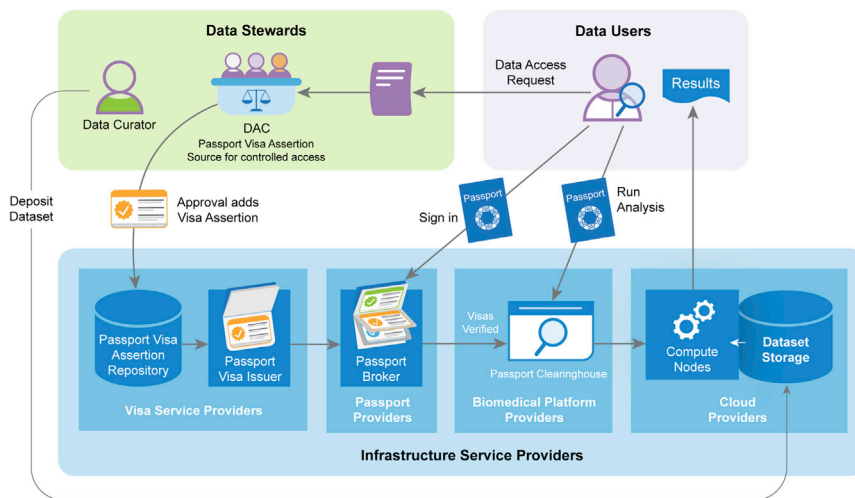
Data Stewards

Data Curator

DAC
Passport Visa Assertion
Source for controlled access

Data Users

Data Access Request

Results

Deposit Dataset

Approval adds Visa Assertion

Sign in

Passport

Passport

Run Analysis

Passport Visa Assertion Repository

Passport Visa Issuer

Visa Service Providers

Passport Broker

Passport Providers

Visas Verified

Passport Clearinghouse

Biomedical Platform Providers

Compute Nodes

Dataset Storage

Cloud Providers

Infrastructure Service Providers